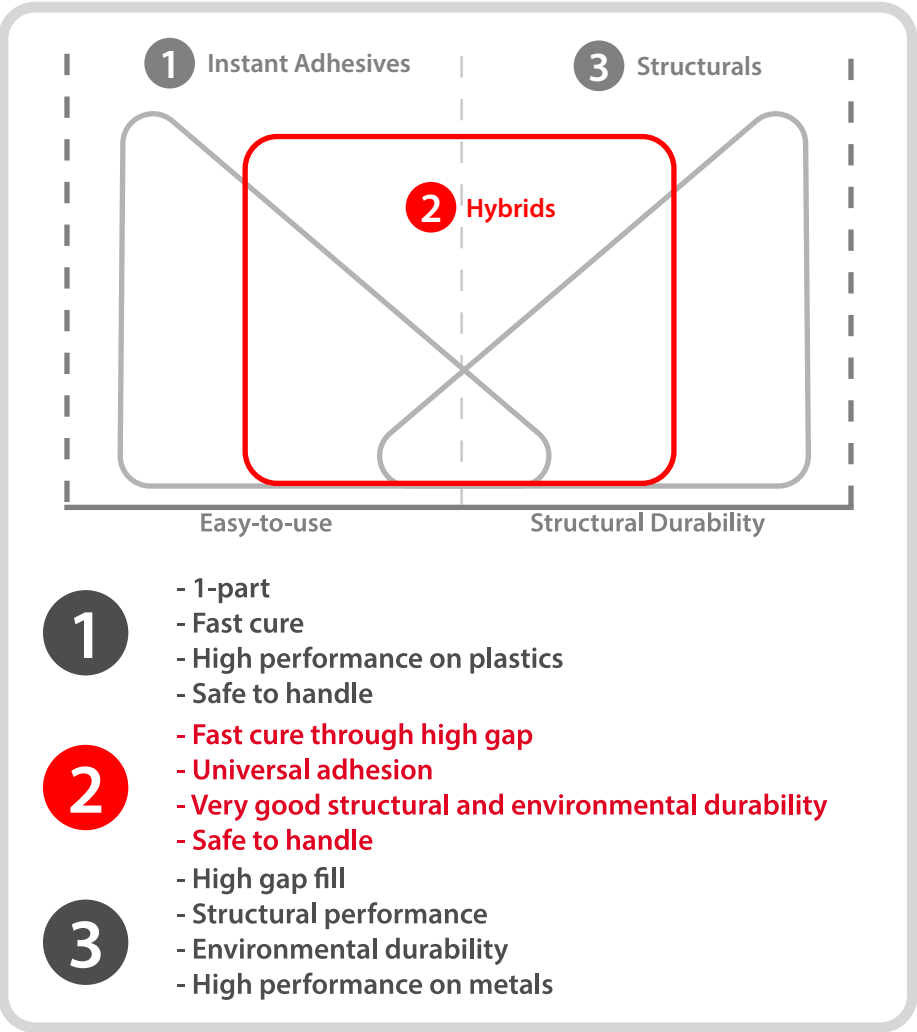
1 Instant Adhesives

3 Structurals

2 Hybrids

Easy-to-use

Structural Durability

1
- 1-part
- Fast cure
- High performance on plastics
- Safe to handle

2
- Fast cure through high gap
- Universal adhesion
- Very good structural and environmental durability
- Safe to handle

3
- High gap fill
- Structural performance
- Environmental durability
- High performance on metals